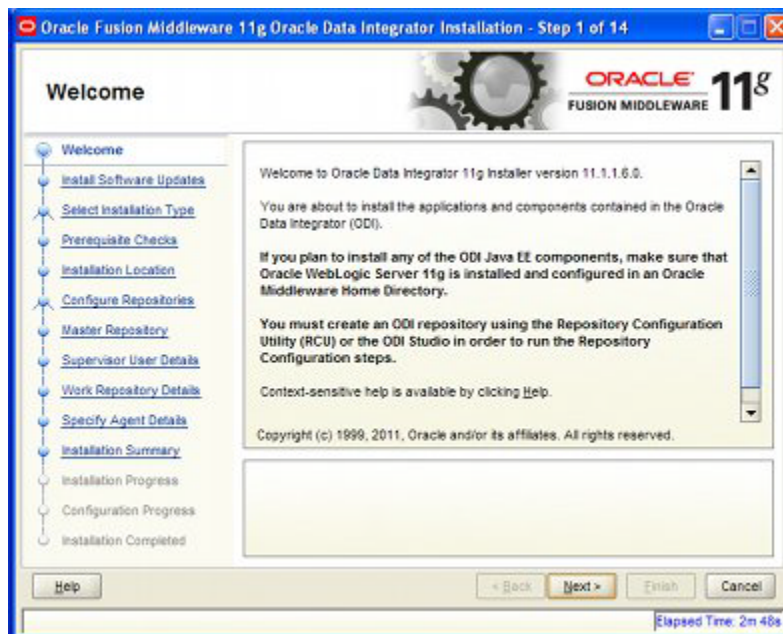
Oracle Fusion Middleware 11g Oracle Data Integrator Installation - Step 1 of 14

Welcome

ORACLE FUSION MIDDLEWARE 11g

Welcome
Install Software Updates
Select Installation Type
Prerequisite Checks
Installation Location
Configure Repositories
Master Repository
Supervisor User Details
Work Repository Details
Specify Agent Details
Installation Summary
Installation Progress
Configuration Progress
Installation Completed

Welcome to Oracle Data Integrator 11g Installer version 11.1.1.6.0.

You are about to install the applications and components contained in the Oracle Data Integrator (ODI).

If you plan to install any of the ODI Java EE components, make sure that Oracle WebLogic Server 11g is installed and configured in an Oracle Middleware Home Directory.

You must create an ODI repository using the Repository Configuration Utility (RCU) or the ODI Studio in order to run the Repository Configuration steps.

Context-sensitive help is available by clicking Help.

Copyright (c) 1999, 2011, Oracle and/or its affiliates. All rights reserved.

Help

< Back

Next >

Finish

Cancel

Elapsed Time: 2m 48s